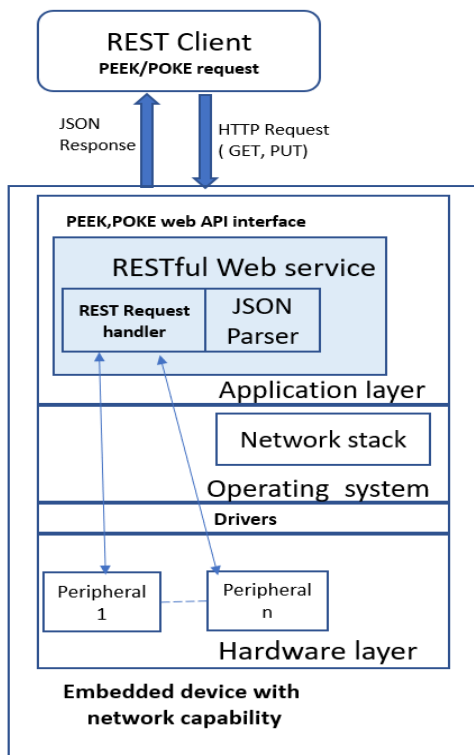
REST Client
PEEK/POKE request

JSON Response

HTTP Request ( GET, PUT)

PEEK,POKE web API interface

RESTful Web service

REST Request handler

JSON Parser

Application layer

Network stack

Operating system

Drivers

Peripheral 1

Peripheral n

Hardware layer

Embedded device with network capability